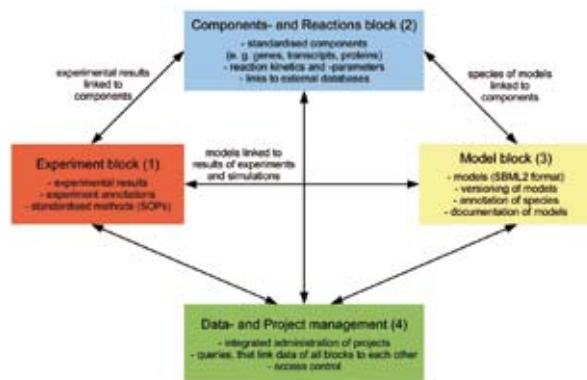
Components- and Reactions block (2)
- standardised components (e. g. genes, transcripts, proteins)
- reaction kinetics and -parameters
- links to external databases

experimental results linked to components

species of models linked to components

models linked to results of experiments and simulations

Experiment block (1)
- experimental results
- experiment annotations
- standardised methods (SOPs)

Model block (3)
- models (SBML2 format)
- versioning of models
- annotation of species
- documentation of models

Data- and Project management (4)
- integrated administration of projects
- queries, that link data of all blocks to each other
- access control